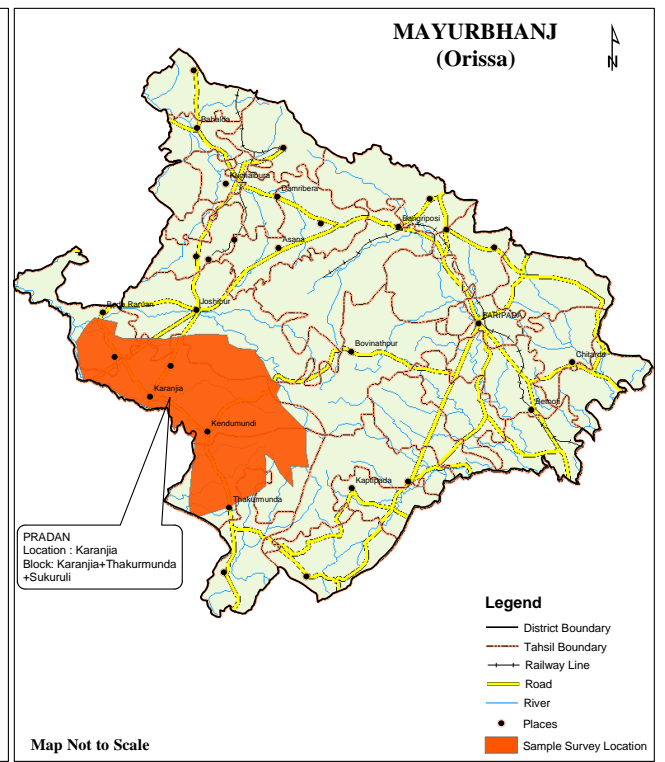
MAYURBHANJ
(Orissa)

N

Bahalda
Khanabora
Bamribera
Bangriposi
Asana
Bada Ranjan
Joshipur
BARIPADA
Bovinathpur
Chitarda
Karanjia
Betnoti
Kendumundi
Thakurmunda
Kaptipada

PRADAN
Location : Karanjia
Block: Karanjia+Thakurmunda +Sukuruli

Legend
District Boundary
Tahsil Boundary
Railway Line
Road
River
Places
Sample Survey Location

Map Not to Scale